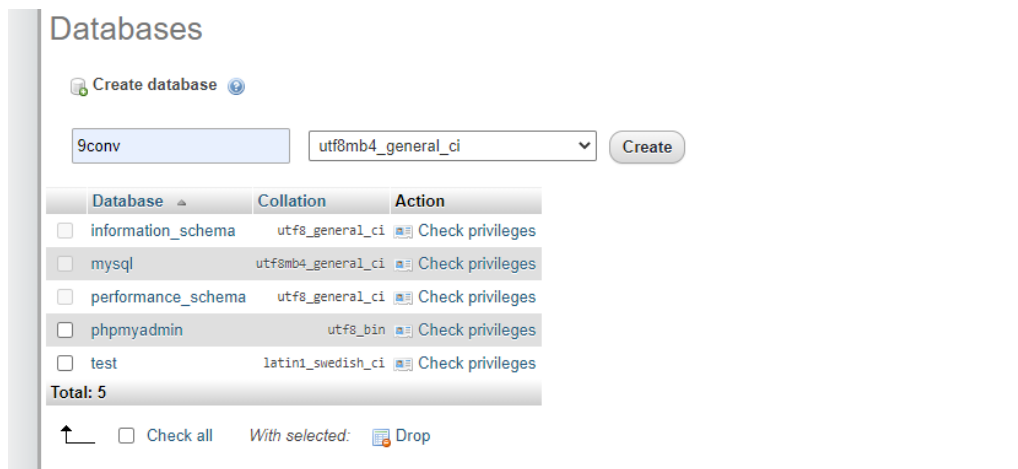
Databases

Create database

9conv

utf8mb4_general_ci

Create

| Database | Collation | Action |
|---|---|---|
| information_schema | utf8_general_ci | Check privileges |
| mysql | utf8mb4_general_ci | Check privileges |
| performance_schema | utf8_general_ci | Check privileges |
| phpmyadmin | utf8_bin | Check privileges |
| test | latin1_swedish_ci | Check privileges |

Total: 5

Check all With selected: Drop